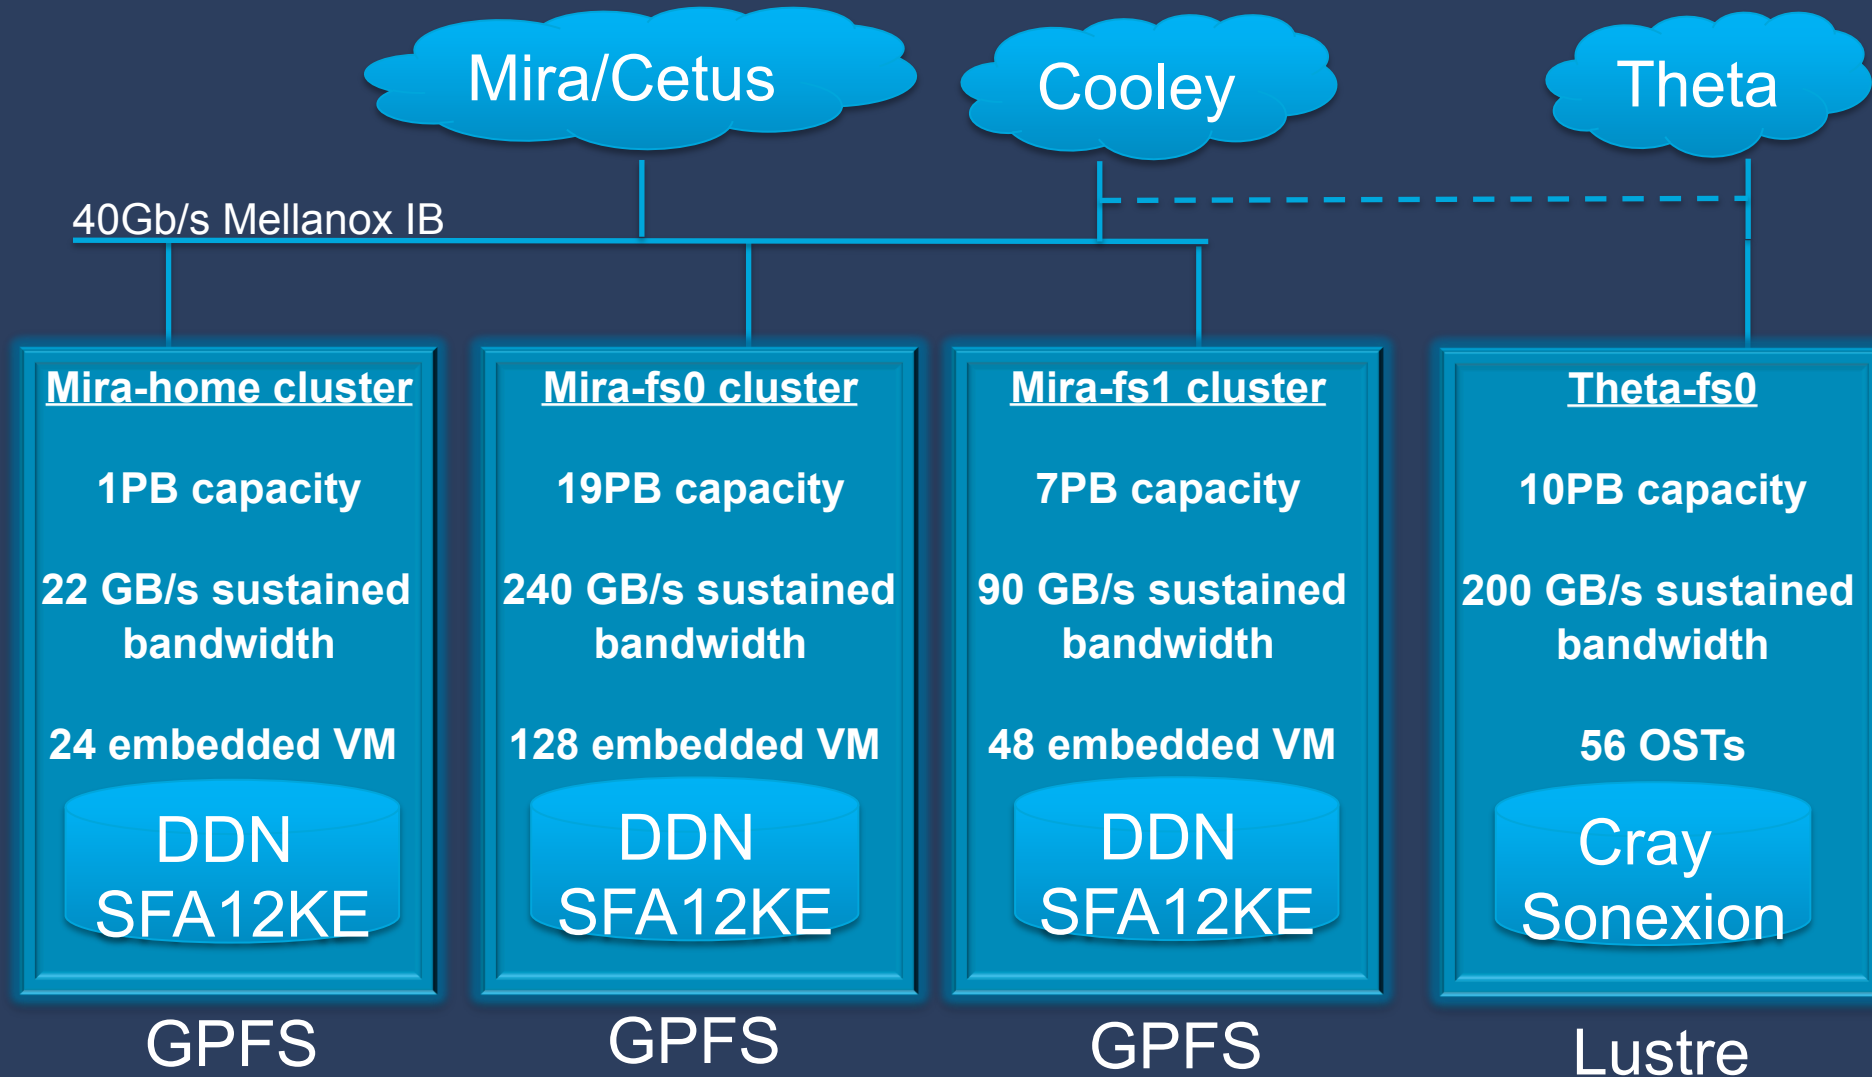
Mira/Cetus

Cooley

Theta

40Gb/s Mellanox IB

Mira-home cluster

1PB capacity

22 GB/s sustained bandwidth

24 embedded VM

DDN SFA12KE

GPFS

Mira-fs0 cluster

19PB capacity

240 GB/s sustained bandwidth

128 embedded VM

DDN SFA12KE

GPFS

Mira-fs1 cluster

7PB capacity

90 GB/s sustained bandwidth

48 embedded VM

DDN SFA12KE

GPFS

Theta-fs0

10PB capacity

200 GB/s sustained bandwidth

56 OSTs

Cray Sonexion

Lustre